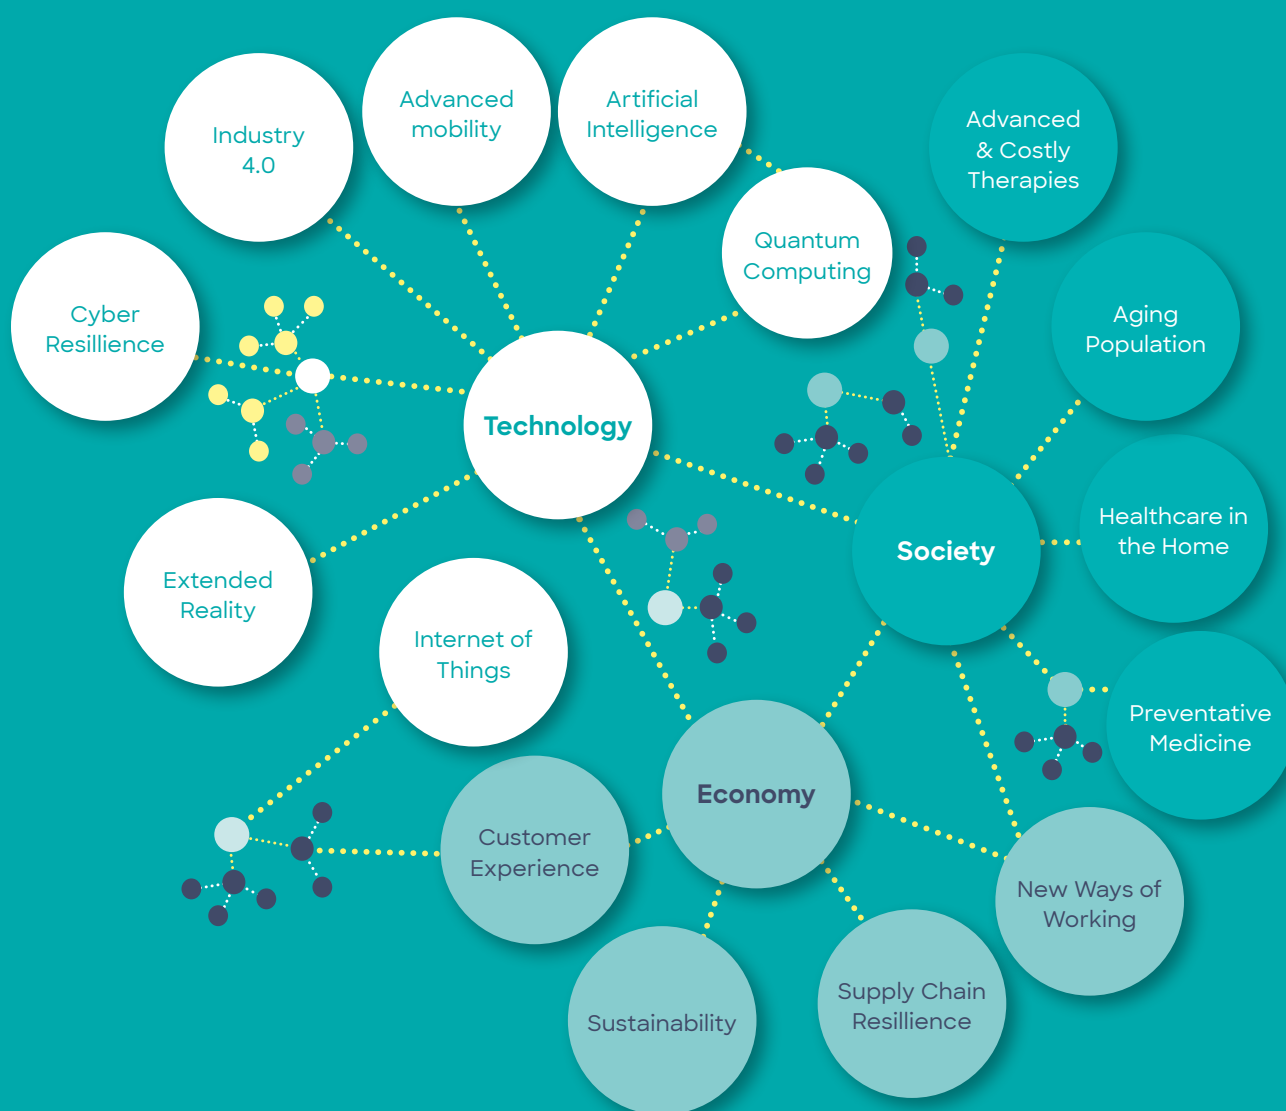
Industry 4.0

Advanced mobility

Artificial Intelligence

Advanced & Costly Therapies

Quantum Computing

Cyber Resillience

Aging Population

Technology

Society

Healthcare in the Home

Extended Reality

Internet of Things

Preventative Medicine

Economy

Customer Experience

New Ways of Working

Supply Chain Resillience

Sustainability